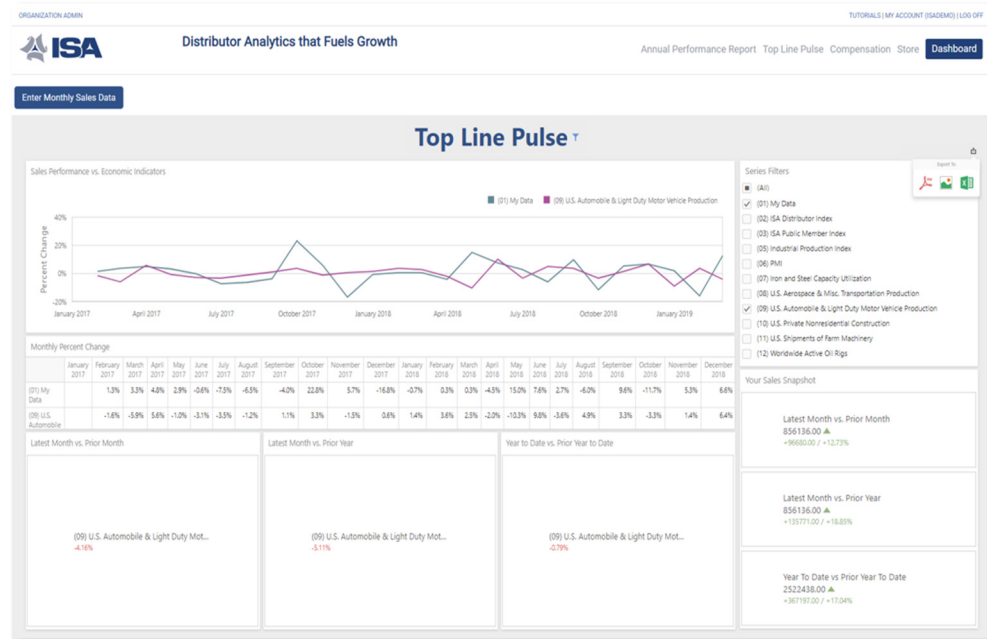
ORGANIZATION ADMIN

TUTORIALS | MY ACCOUNT (ISADEMO) | LOG OFF

ISA

Distributor Analytics that Fuels Growth

Annual Performance Report Top Line Pulse Compensation Store Dashboard

Enter Monthly Sales Data

Top Line Pulse

Sales Performance vs. Economic Indicators

(01) My Data (09) U.S. Automobile & Light Duty Motor Vehicle Production

40%
20%
0%
-20%

Percent Change

January 2017 April 2017 July 2017 October 2017 January 2018 April 2018 July 2018 October 2018 January 2019

Series Filters

Export To

(All)
(01) My Data
(02) ISA Distributor Index
(03) ISA Public Member Index
(05) Industrial Production Index
(06) PMI
(07) Iron and Steel Capacity Utilization
(08) U.S. Aerospace & Misc. Transportation Production
(09) U.S. Automobile & Light Duty Motor Vehicle Production
(10) U.S. Private Nonresidential Construction
(11) U.S. Shipments of Farm Machinery
(12) Worldwide Active Oil Rigs

Monthly Percent Change

| | January 2017 | February 2017 | March 2017 | April 2017 | May 2017 | June 2017 | July 2017 | August 2017 | September 2017 | October 2017 | November 2017 | December 2017 | January 2018 | February 2018 | March 2018 | April 2018 | May 2018 | June 2018 | July 2018 | August 2018 | September 2018 | October 2018 | November 2018 | December 2018 |
|---|---|---|---|---|---|---|---|---|---|---|---|---|---|---|---|---|---|---|---|---|---|---|---|---|
| (01) My Data | | 1.3% | 3.3% | 4.8% | 2.9% | -0.6% | -7.5% | -6.5% | -4.0% | 22.8% | 5.7% | -16.8% | -0.7% | 0.3% | 0.3% | -4.5% | 15.0% | 7.6% | 2.7% | -6.0% | 9.6% | -11.7% | 5.3% | 6.6% |
| (09) U.S. Automobile | | -1.6% | -5.9% | 5.6% | -1.0% | -3.1% | -3.5% | -1.2% | 1.1% | 3.3% | -1.5% | 0.6% | 1.4% | 3.6% | 2.5% | -2.0% | -10.3% | 9.8% | -3.6% | 4.9% | 3.3% | -3.3% | 1.4% | 6.4% |

Your Sales Snapshot

Latest Month vs. Prior Month
856136.00
+96680.00 / +12.73%

Latest Month vs. Prior Year
856136.00
+135771.00 / +18.85%

Year To Date vs Prior Year To Date
2522438.00
+367197.00 / +17.04%

Latest Month vs. Prior Month

(09) U.S. Automobile & Light Duty Mot...
-4.16%

Latest Month vs. Prior Year

(09) U.S. Automobile & Light Duty Mot...
-5.11%

Year to Date vs. Prior Year to Date

(09) U.S. Automobile & Light Duty Mot...
-0.78%